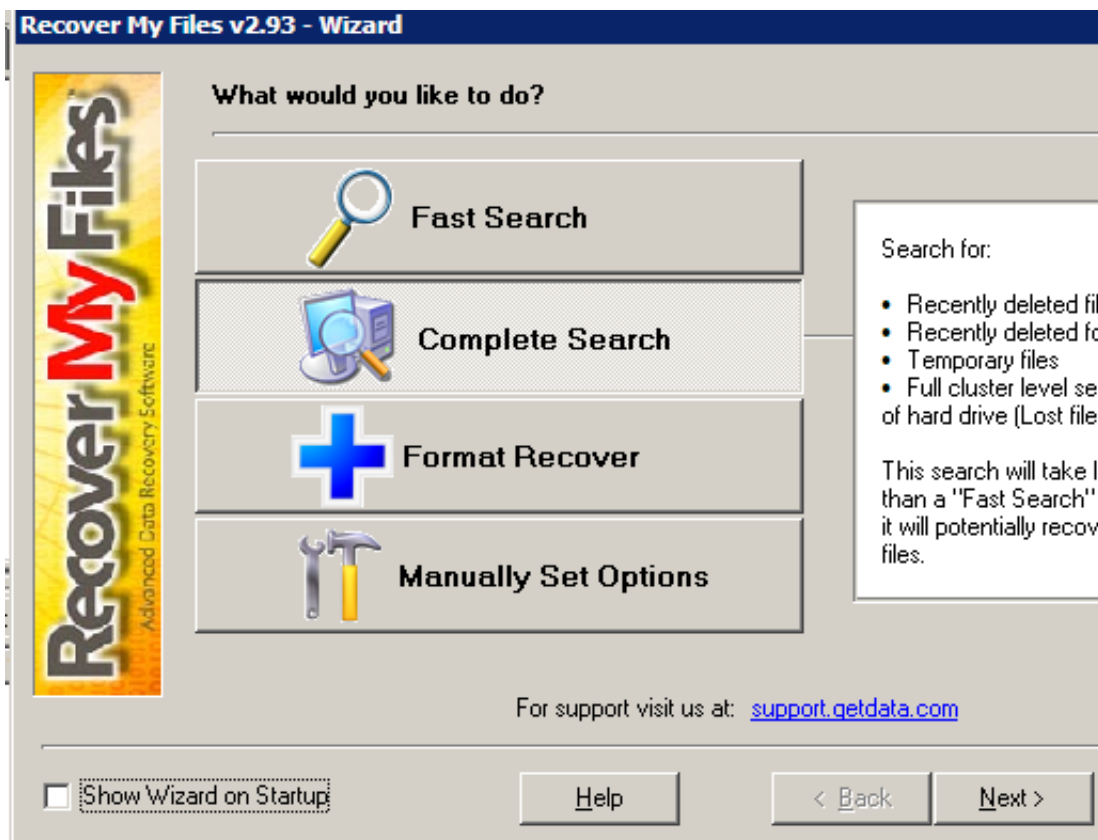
Recover My Files v2.93 - Wizard

Recover My Files
Advanced Data Recovery Software

What would you like to do?

Fast Search

Complete Search

Format Recover

Manually Set Options

Search for:

• Recently deleted fil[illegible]
• Recently deleted fo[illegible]
• Temporary files
• Full cluster level se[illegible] of hard drive (Lost file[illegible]

This search will take l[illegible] than a "Fast Search" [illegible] it will potentially recov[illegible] files.

For support visit us at: support.getdata.com

Show Wizard on Startup

Help

< Back

Next >